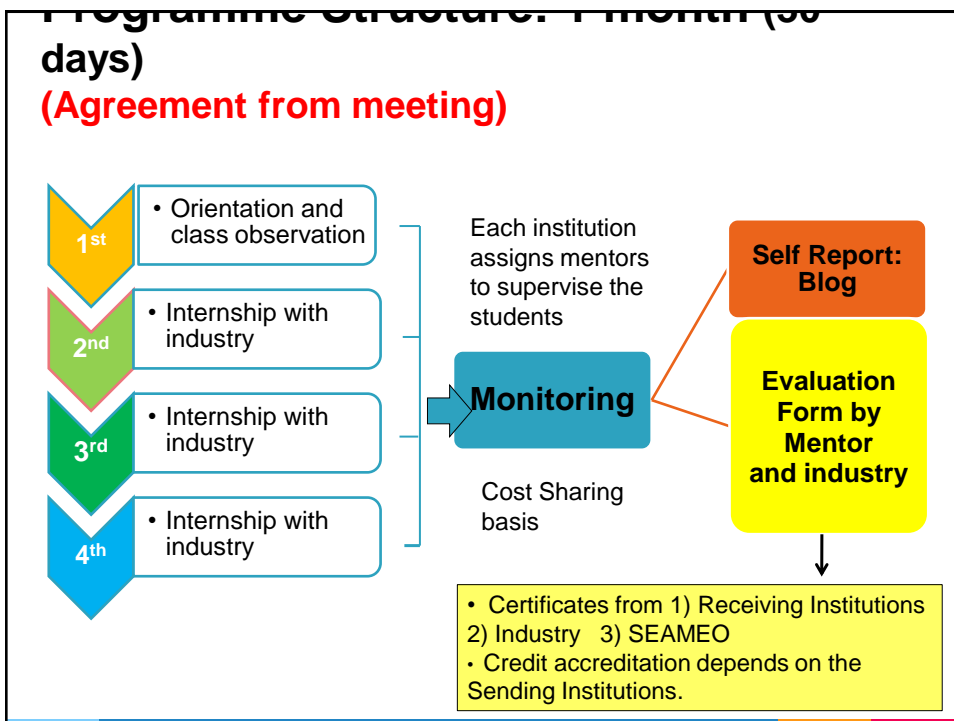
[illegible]
days)
(Agreement from meeting)

1st
• Orientation and class observation

2nd
• Internship with industry

3rd
• Internship with industry

4th
• Internship with industry

Each institution assigns mentors to supervise the students

Monitoring

Cost Sharing basis

Self Report: Blog

Evaluation Form by Mentor and industry

• Certificates from 1) Receiving Institutions 2) Industry 3) SEAMEO
• Credit accreditation depends on the Sending Institutions.